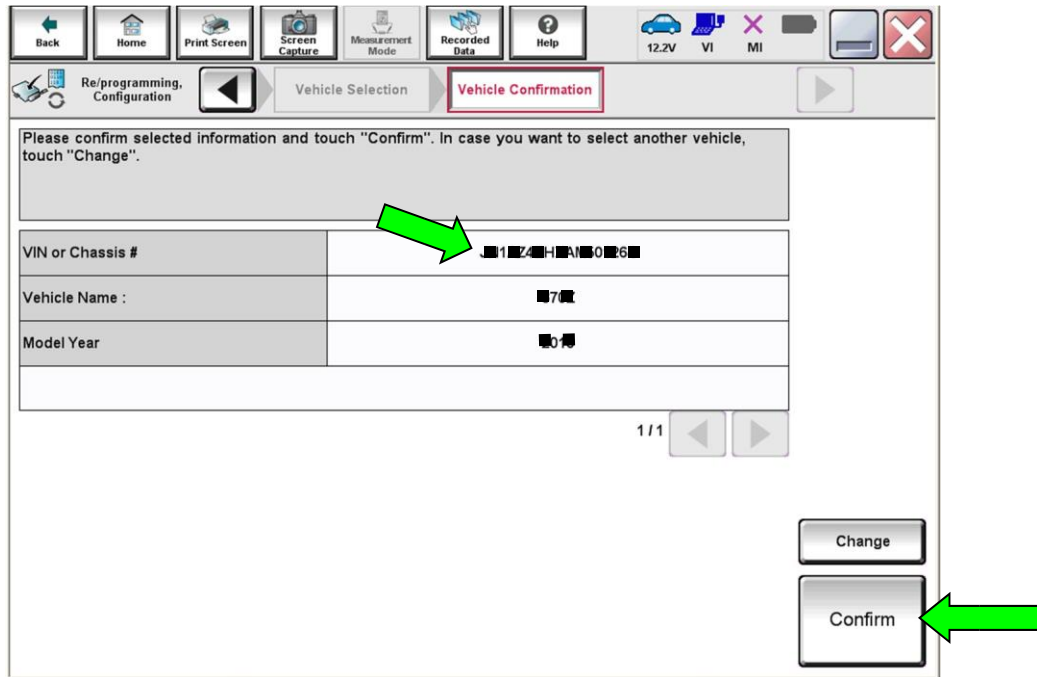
Back Home Print Screen Screen Capture Measurement Mode Recorded Data Help 12.2V VI MI

Re/programming, Configuration

Vehicle Selection

Vehicle Confirmation

Please confirm selected information and touch "Confirm". In case you want to select another vehicle, touch "Change".

| | |
|---|---|
| VIN or Chassis # | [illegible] |
| Vehicle Name : | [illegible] |
| Model Year | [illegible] |
| | |

1 / 1

Change

Confirm